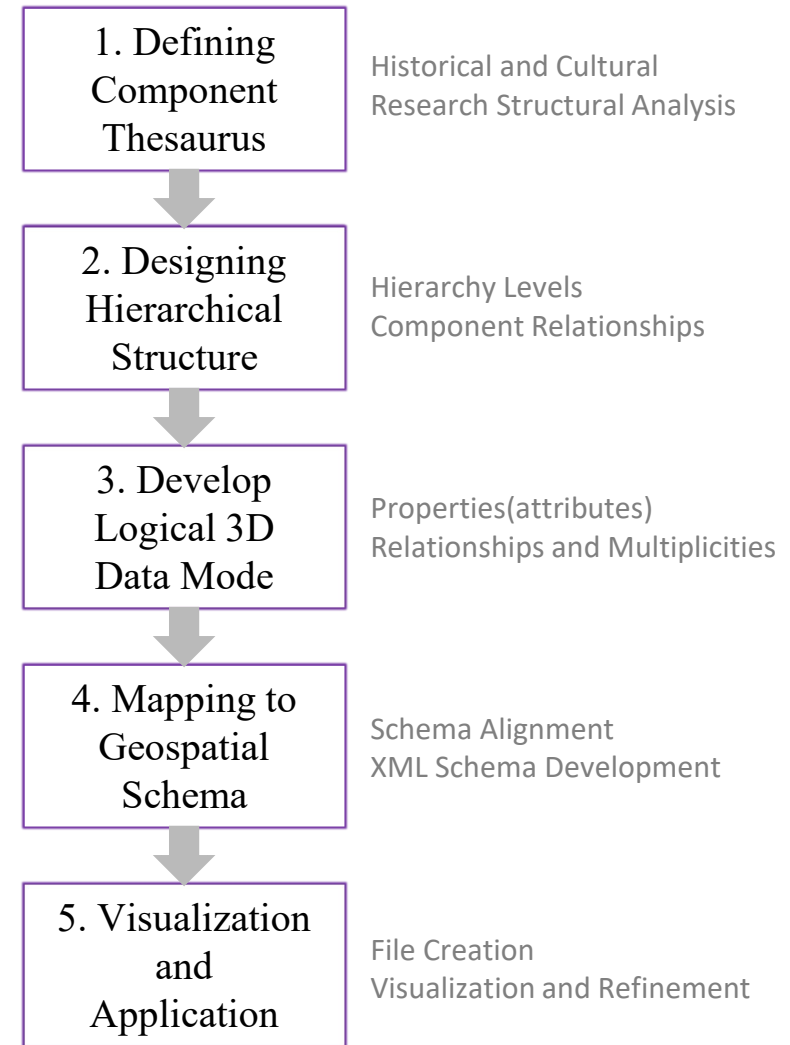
1. Defining Component Thesaurus

Historical and Cultural Research Structural Analysis

2. Designing Hierarchical Structure

Hierarchy Levels
Component Relationships

3. Develop Logical 3D Data Mode

Properties(attributes)
Relationships and Multiplicities

4. Mapping to Geospatial Schema

Schema Alignment
XML Schema Development

5. Visualization and Application

File Creation
Visualization and Refinement